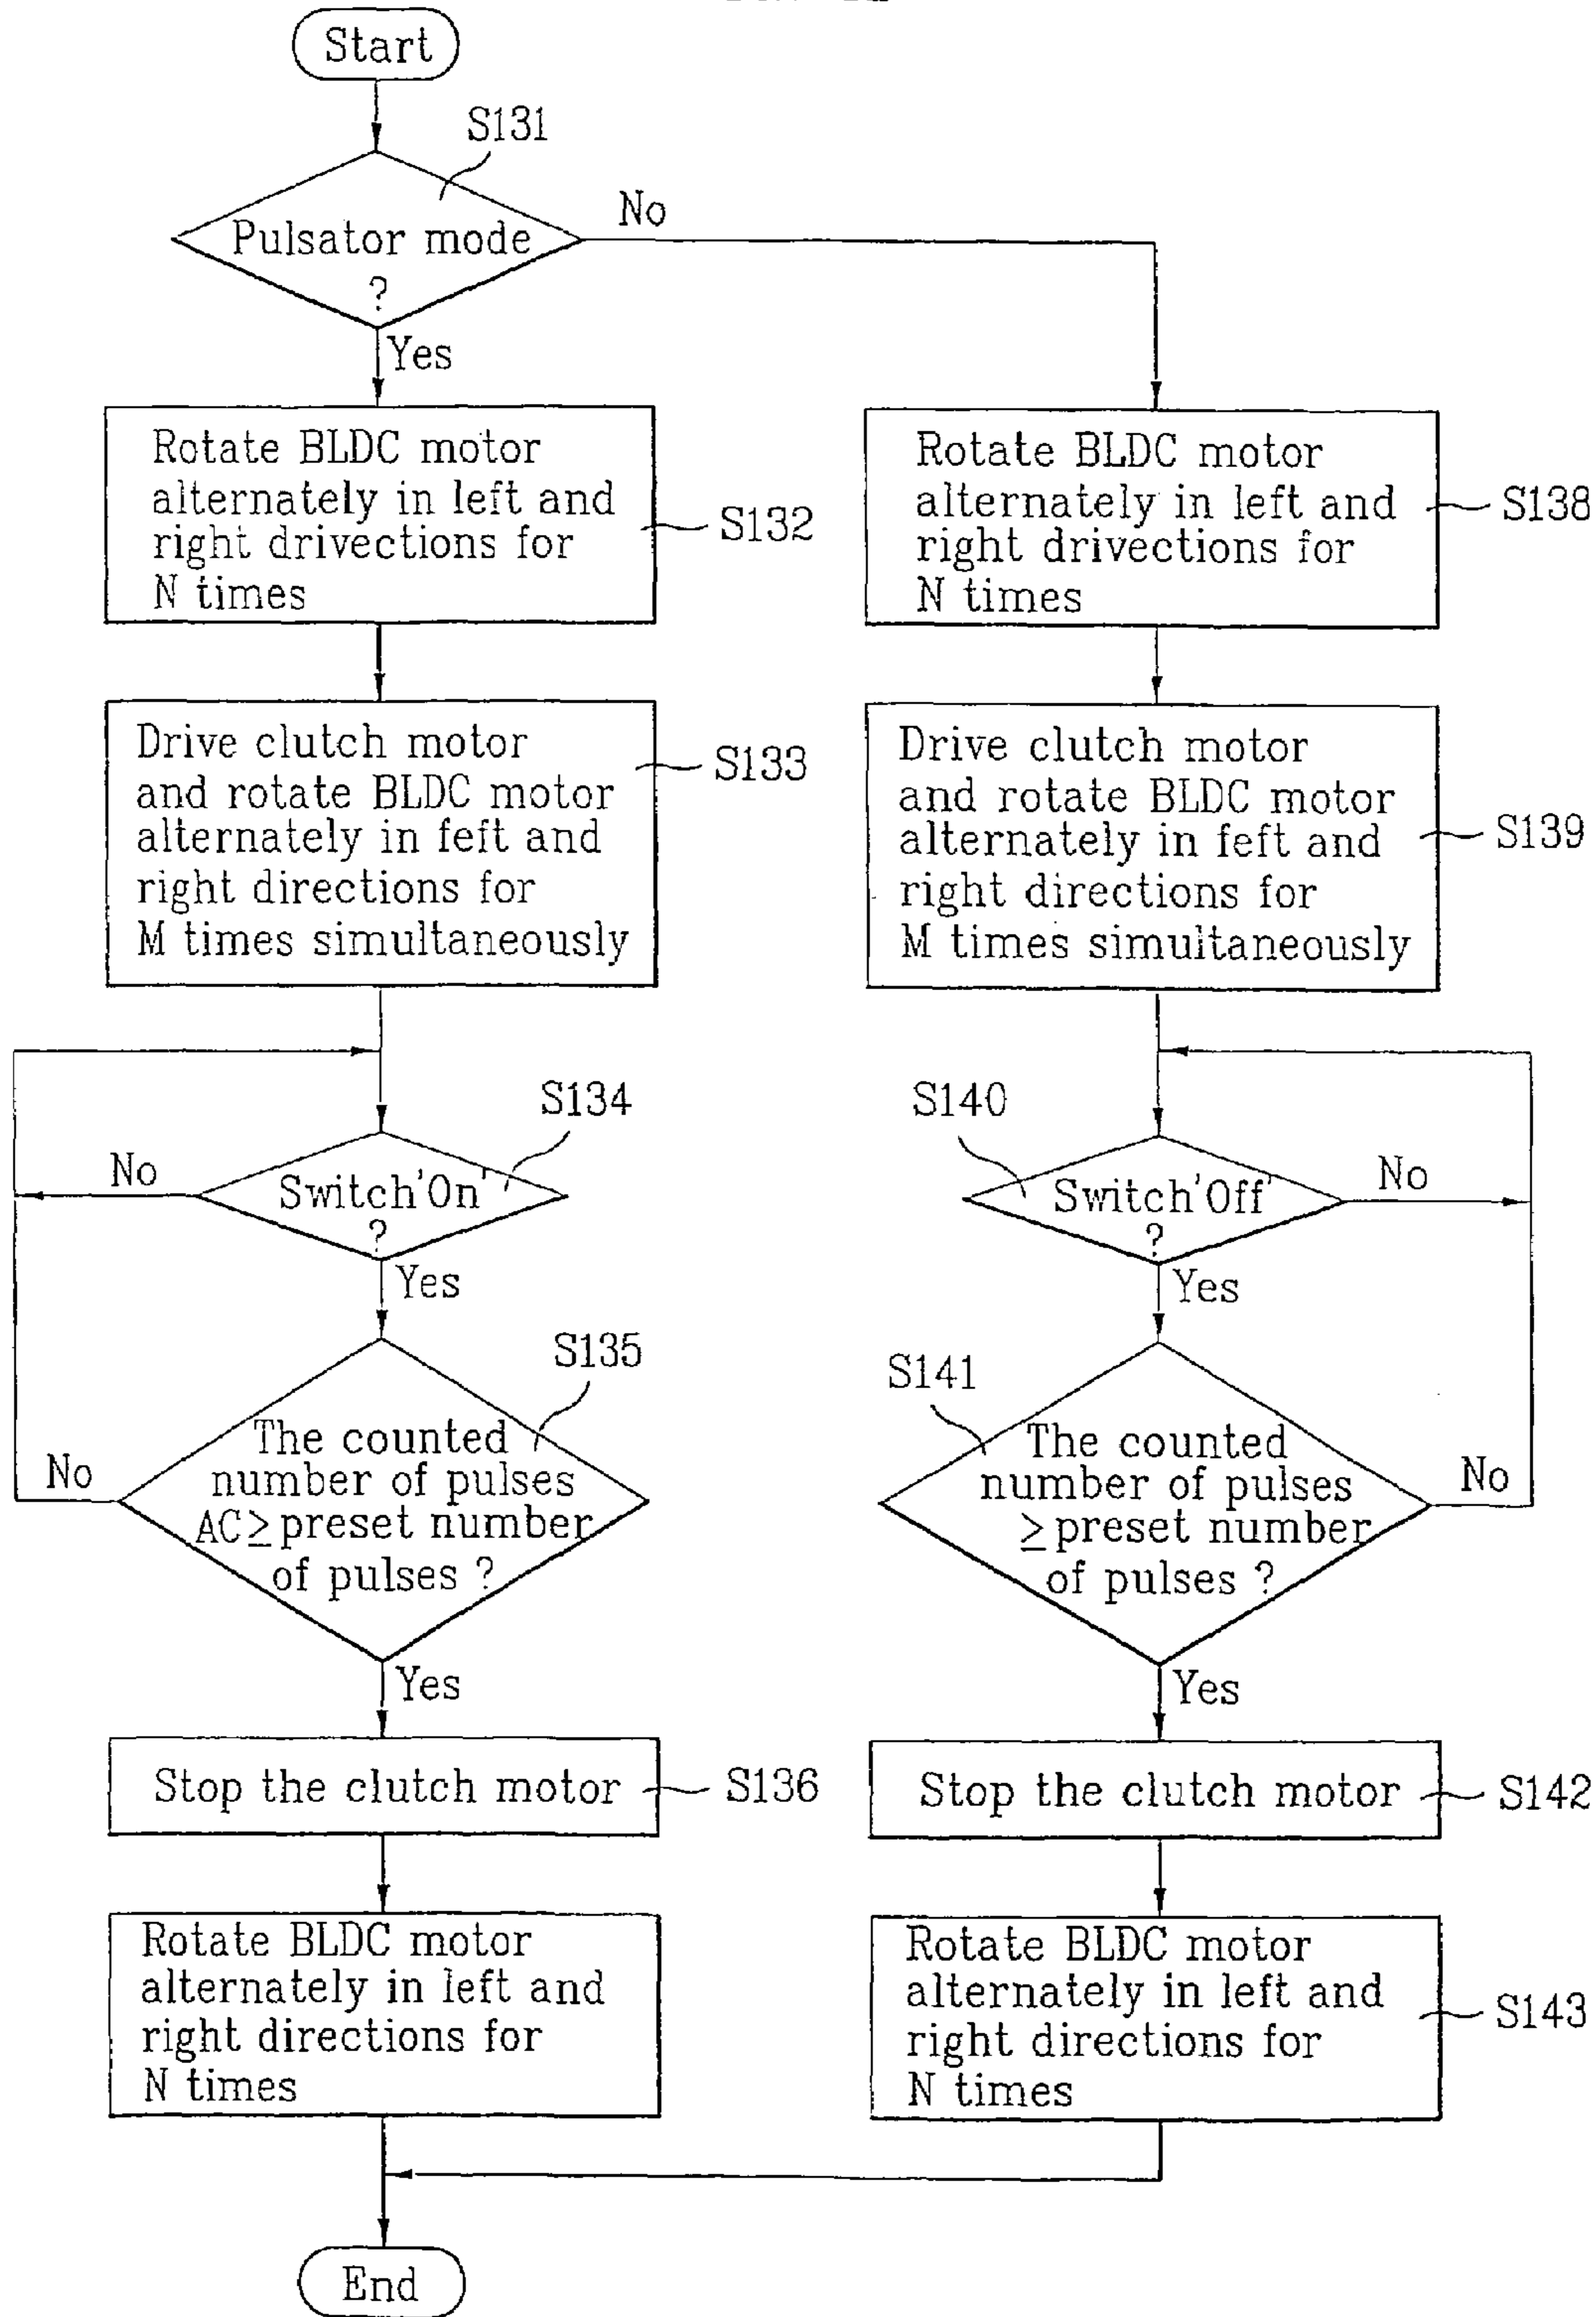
Start

S131

Pulsator mode ?

No

Yes

Rotate BLDC motor alternately in left and right drivections for N times

S132

Rotate BLDC motor alternately in left and right drivections for N times

S138

Drive clutch motor and rotate BLDC motor alternately in feft and right directions for M times simultaneously

S133

Drive clutch motor and rotate BLDC motor alternately in feft and right directions for M times simultaneously

S139

S134

No

Switch'On' ?

Yes

S140

Switch'Off' ?

No

Yes

S135

No

The counted number of pulses AC$\geq$preset number of pulses ?

Yes

S141

The counted number of pulses $\geq$preset number of pulses ?

No

Yes

Stop the clutch motor

S136

Stop the clutch motor

S142

Rotate BLDC motor alternately in left and right directions for N times

Rotate BLDC motor alternately in left and right directions for N times

S143

End